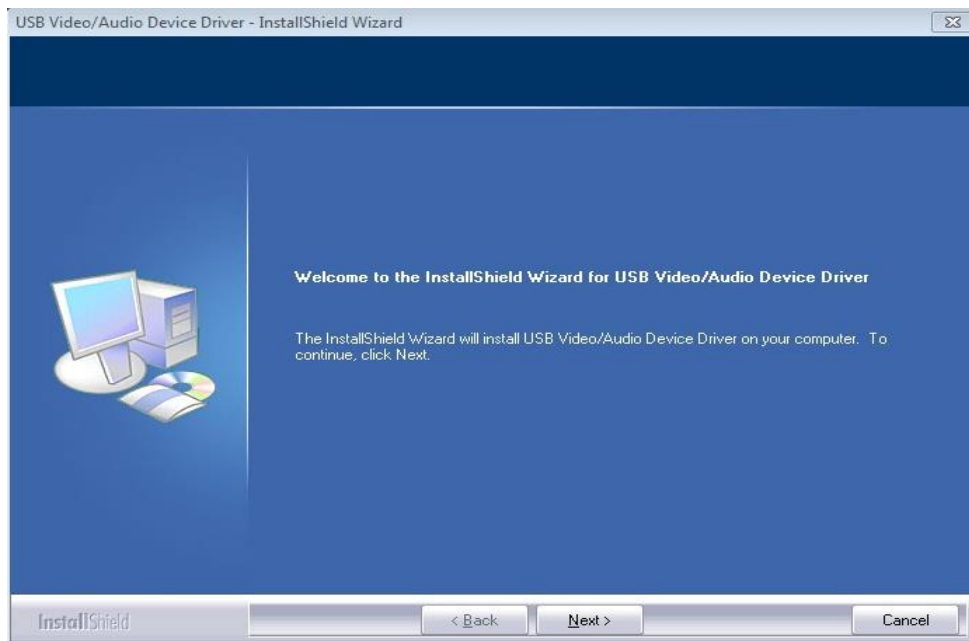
USB Video/Audio Device Driver - InstallShield Wizard

Welcome to the InstallShield Wizard for USB Video/Audio Device Driver

The InstallShield Wizard will install USB Video/Audio Device Driver on your computer. To continue, click Next.

InstallShield

< Back

Next >

Cancel